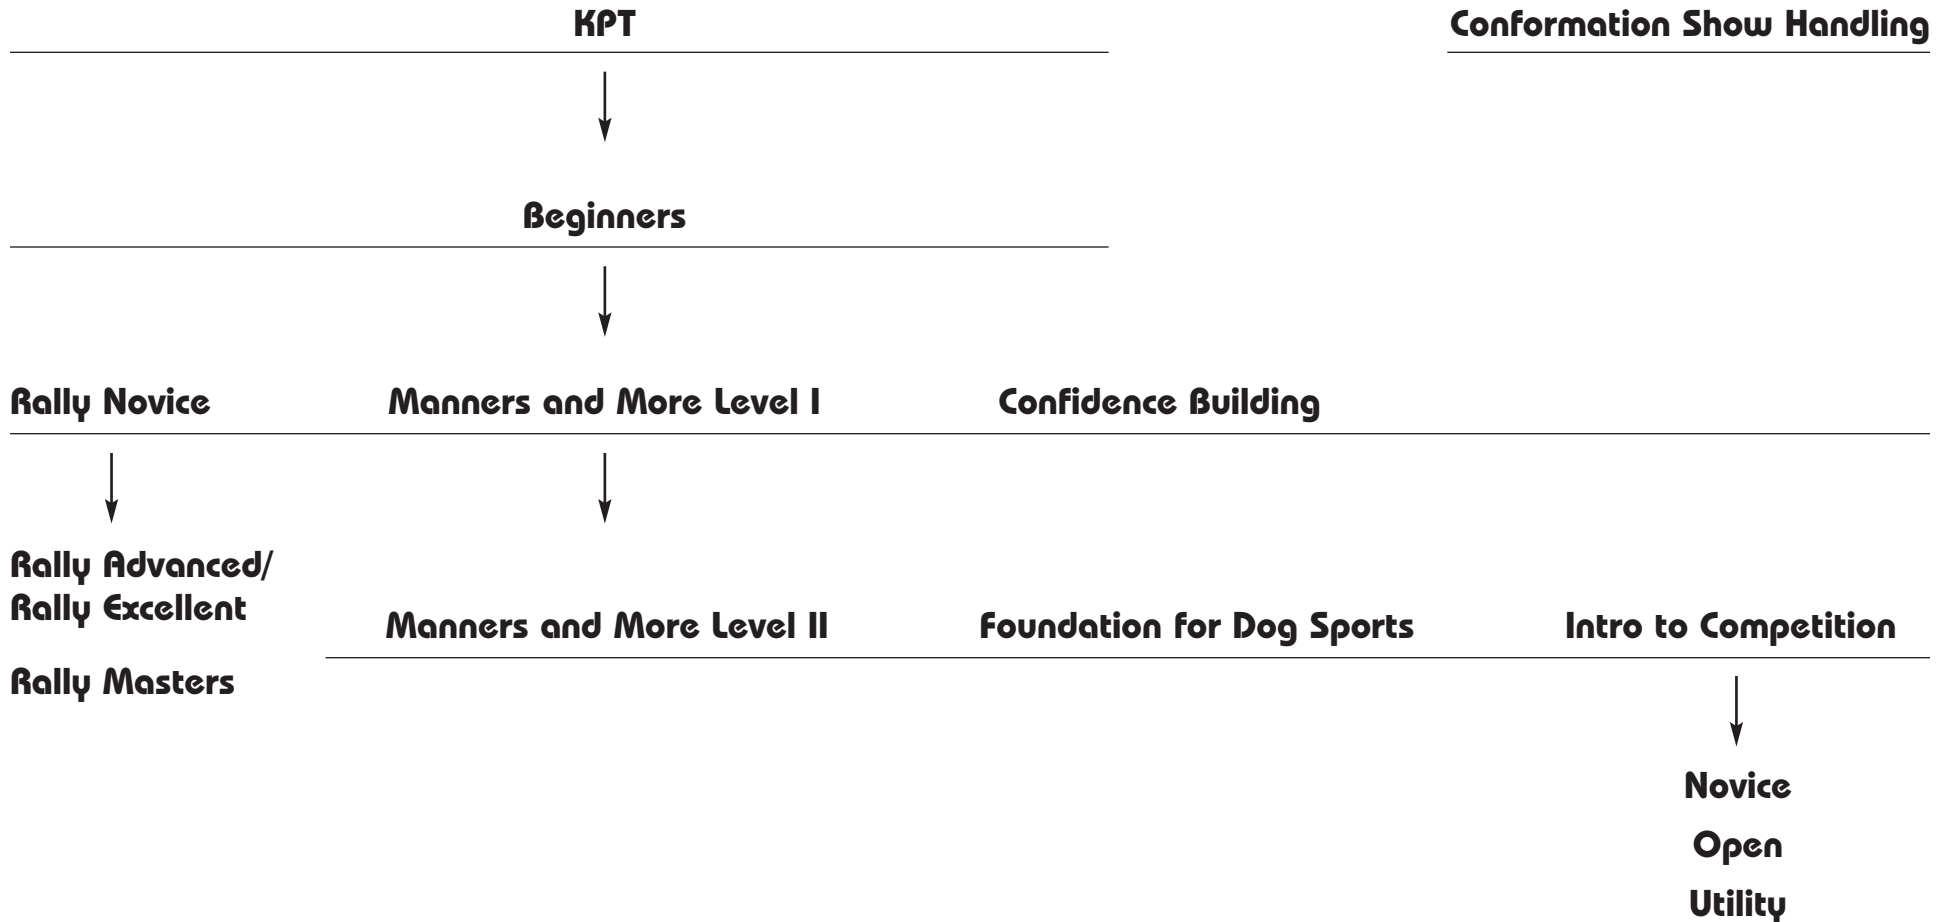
KPT

Conformation Show Handling

Beginners

Rally Novice

Manners and More Level I

Confidence Building

Rally Advanced/ Rally Excellent

Rally Masters

Manners and More Level II

Foundation for Dog Sports

Intro to Competition

Novice

Open

Utility